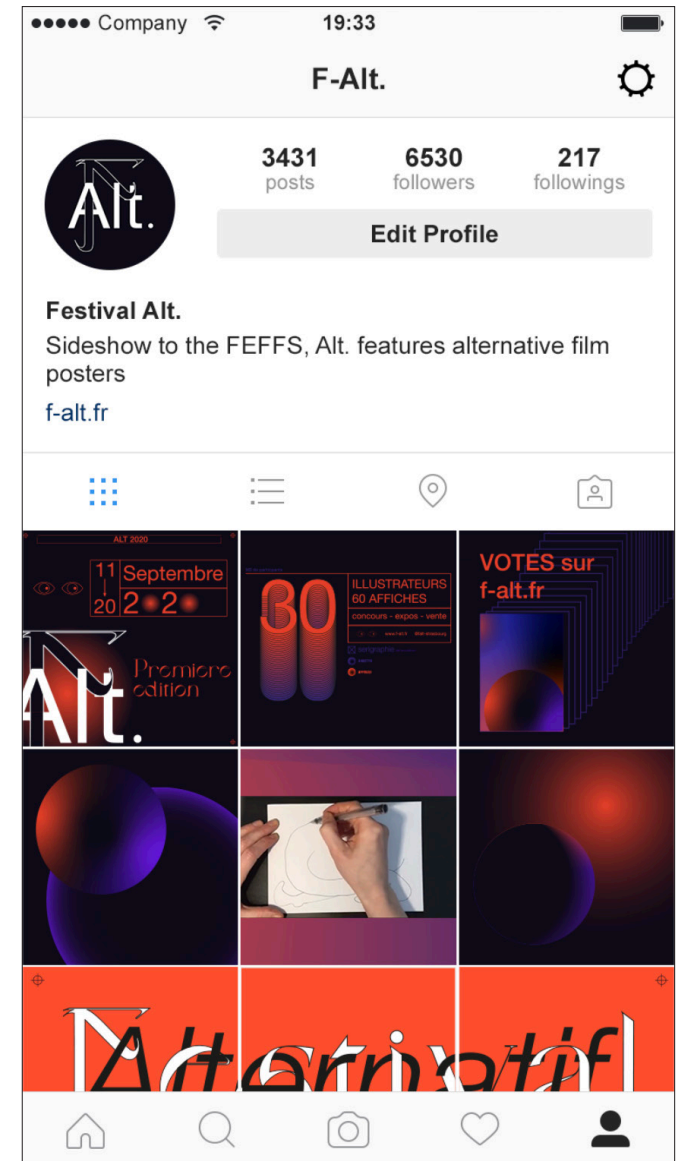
●●●●● Company 19:33

F-Alt.

Alt.

3431 posts

6530 followers

217 followings

Edit Profile

Festival Alt.

Sideshow to the FEFFS, Alt. features alternative film posters

f-alt.fr

ALT 2020

11 Septembre 20 2020

Alt.

Premiere edition

30

ILLUSTRATEURS 60 AFFICHES

concours - expos - vente

VOTES sur f-alt.fr

Alternatif